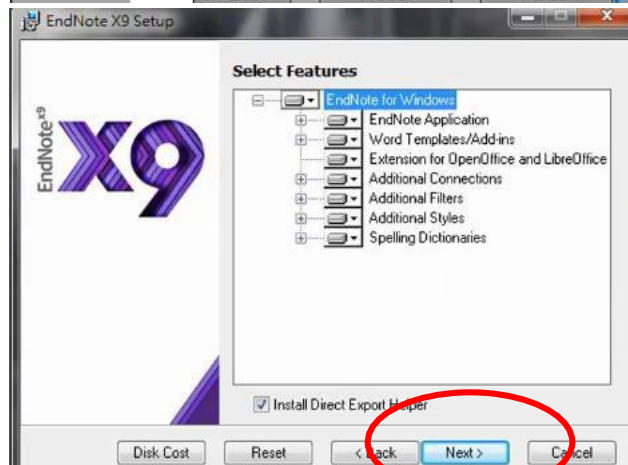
EndNote X9 Setup

EndNote X9

Select Features

EndNote for Windows
EndNote Application
Word Templates/Add-ins
Extension for OpenOffice and LibreOffice
Additional Connections
Additional Filters
Additional Styles
Spelling Dictionaries

Install Direct Export Helper

Disk Cost
Reset
< Back
Next >
Cancel